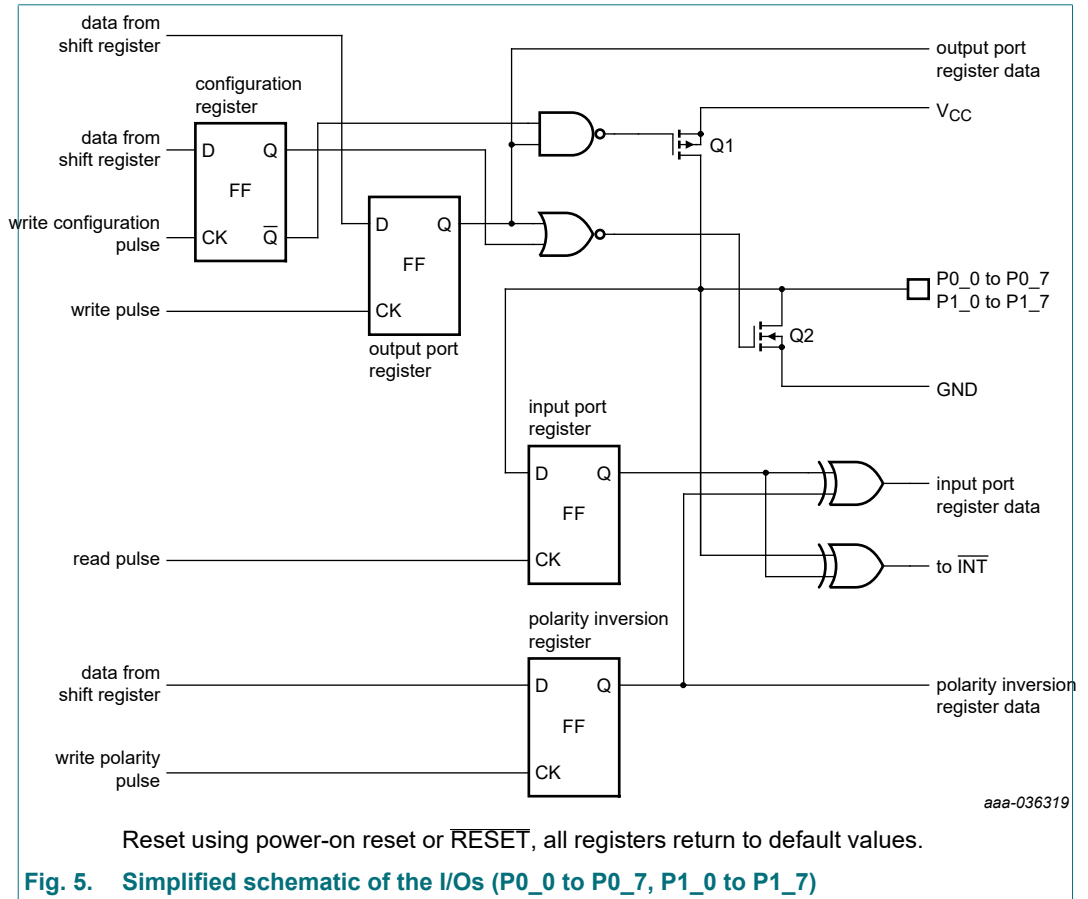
data from shift register

configuration register

data from shift register

D Q

FF

write configuration pulse

CK $\overline{Q}$

D Q

FF

write pulse

CK

output port register

output port register data

$V_{CC}$

Q1

P0_0 to P0_7
P1_0 to P1_7

Q2

GND

input port register

D Q

FF

read pulse

CK

input port register data

to $\overline{INT}$

polarity inversion register

data from shift register

D Q

FF

write polarity pulse

CK

polarity inversion register data

aaa-036319

Reset using power-on reset or $\overline{RESET}$, all registers return to default values.

Fig. 5. Simplified schematic of the I/Os (P0_0 to P0_7, P1_0 to P1_7)